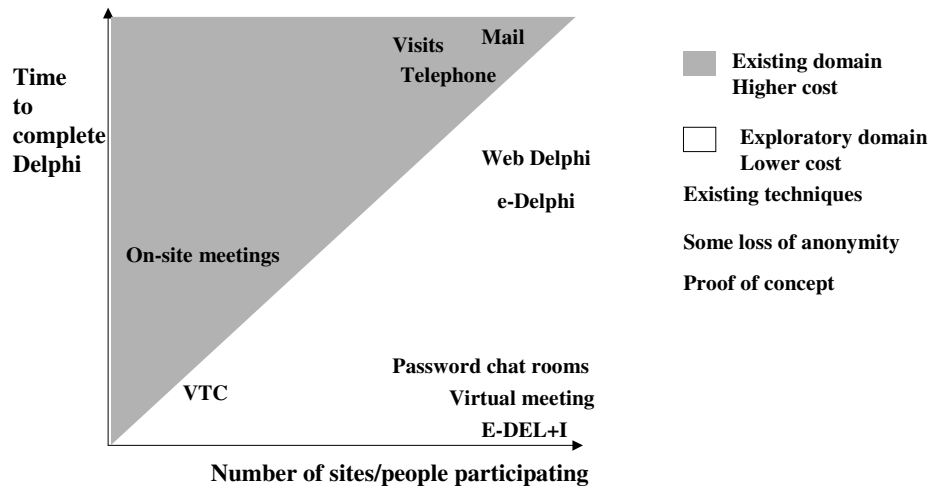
Time to complete Delphi

Visits

Mail

Telephone

Web Delphi

e-Delphi

On-site meetings

Password chat rooms

VTC

Virtual meeting

E-DEL+I

Number of sites/people participating

Existing domain
Higher cost

Exploratory domain
Lower cost

Existing techniques

Some loss of anonymity

Proof of concept